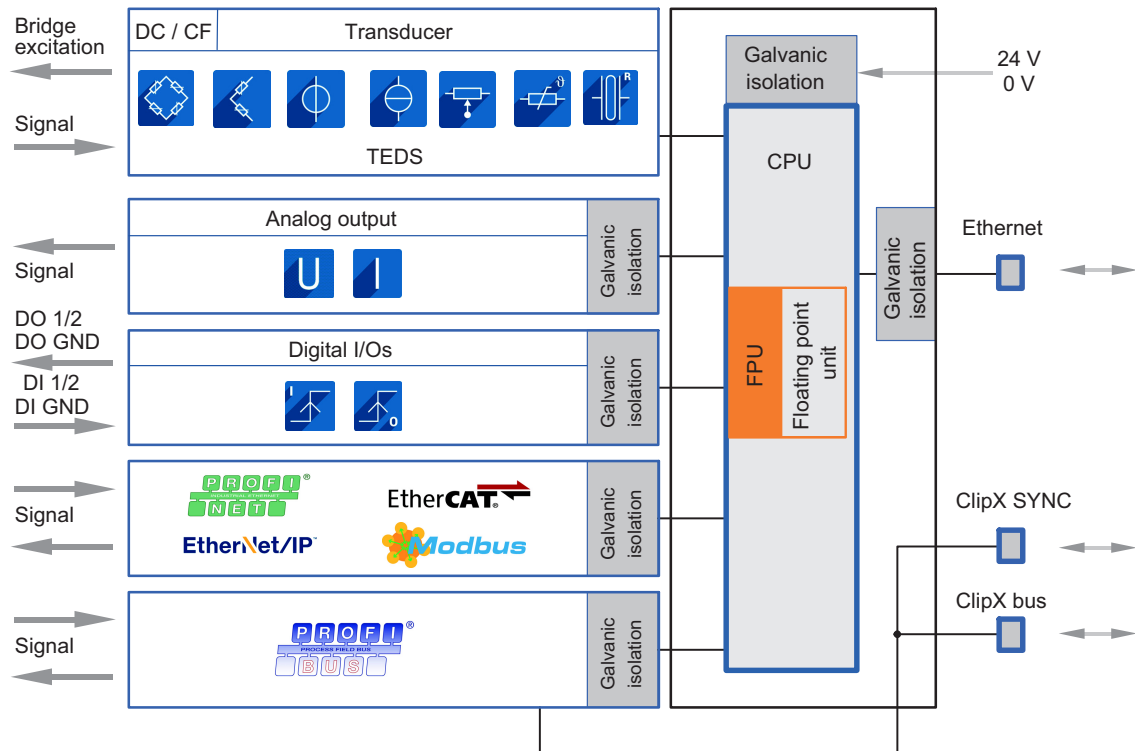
Bridge excitation

Signal

DC / CF

Transducer

R

TEDS

Galvanic isolation

24 V
0 V

CPU

Analog output

U

I

Galvanic isolation

Signal

Galvanic isolation

Ethernet

DO 1/2
DO GND

DI 1/2
DI GND

Digital I/Os

I

0

Galvanic isolation

FPU

Floating point unit

Signal

PROFI NET
INDUSTRIAL ETHERNET

EtherCAT

EtherNet/IP

Modbus

Galvanic isolation

ClipX SYNC

Signal

PROFI BUS
PROCESS FIELD BUS

Galvanic isolation

ClipX bus